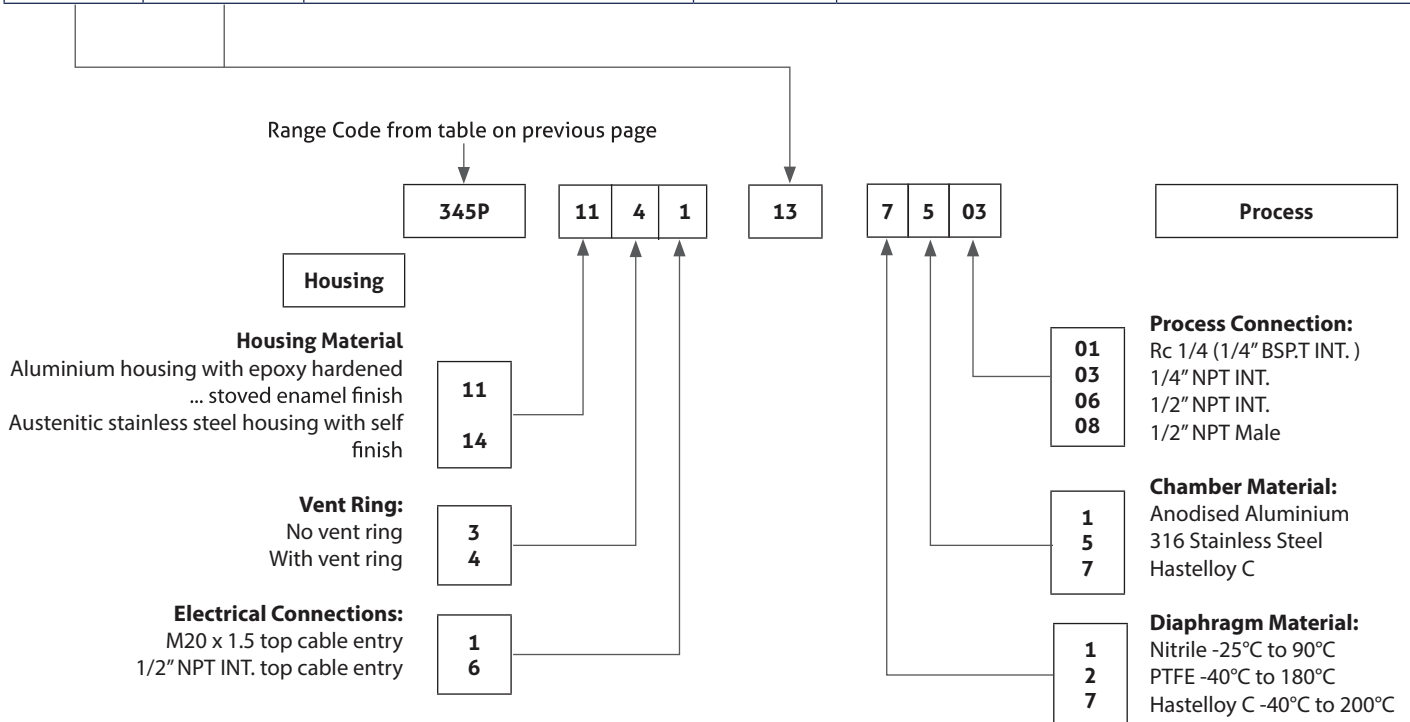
Range Code from table on previous page

345P

11 | 4 | 1

13

7 | 5 | 03

Process

Housing

**Housing Material**
Aluminium housing with epoxy hardened ... stoved enamel finish
Austenitic stainless steel housing with self finish

11
14

**Vent Ring:**
No vent ring
With vent ring

3
4

**Electrical Connections:**
M20 x 1.5 top cable entry
1/2" NPT INT. top cable entry

1
6

**Process Connection:**
01 Rc 1/4 (1/4" BSP.T INT. )
03 1/4" NPT INT.
06 1/2" NPT INT.
08 1/2" NPT Male

**Chamber Material:**
1 Anodised Aluminium
5 316 Stainless Steel
7 Hastelloy C

**Diaphragm Material:**
1 Nitrile -25°C to 90°C
2 PTFE -40°C to 180°C
7 Hastelloy C -40°C to 200°C